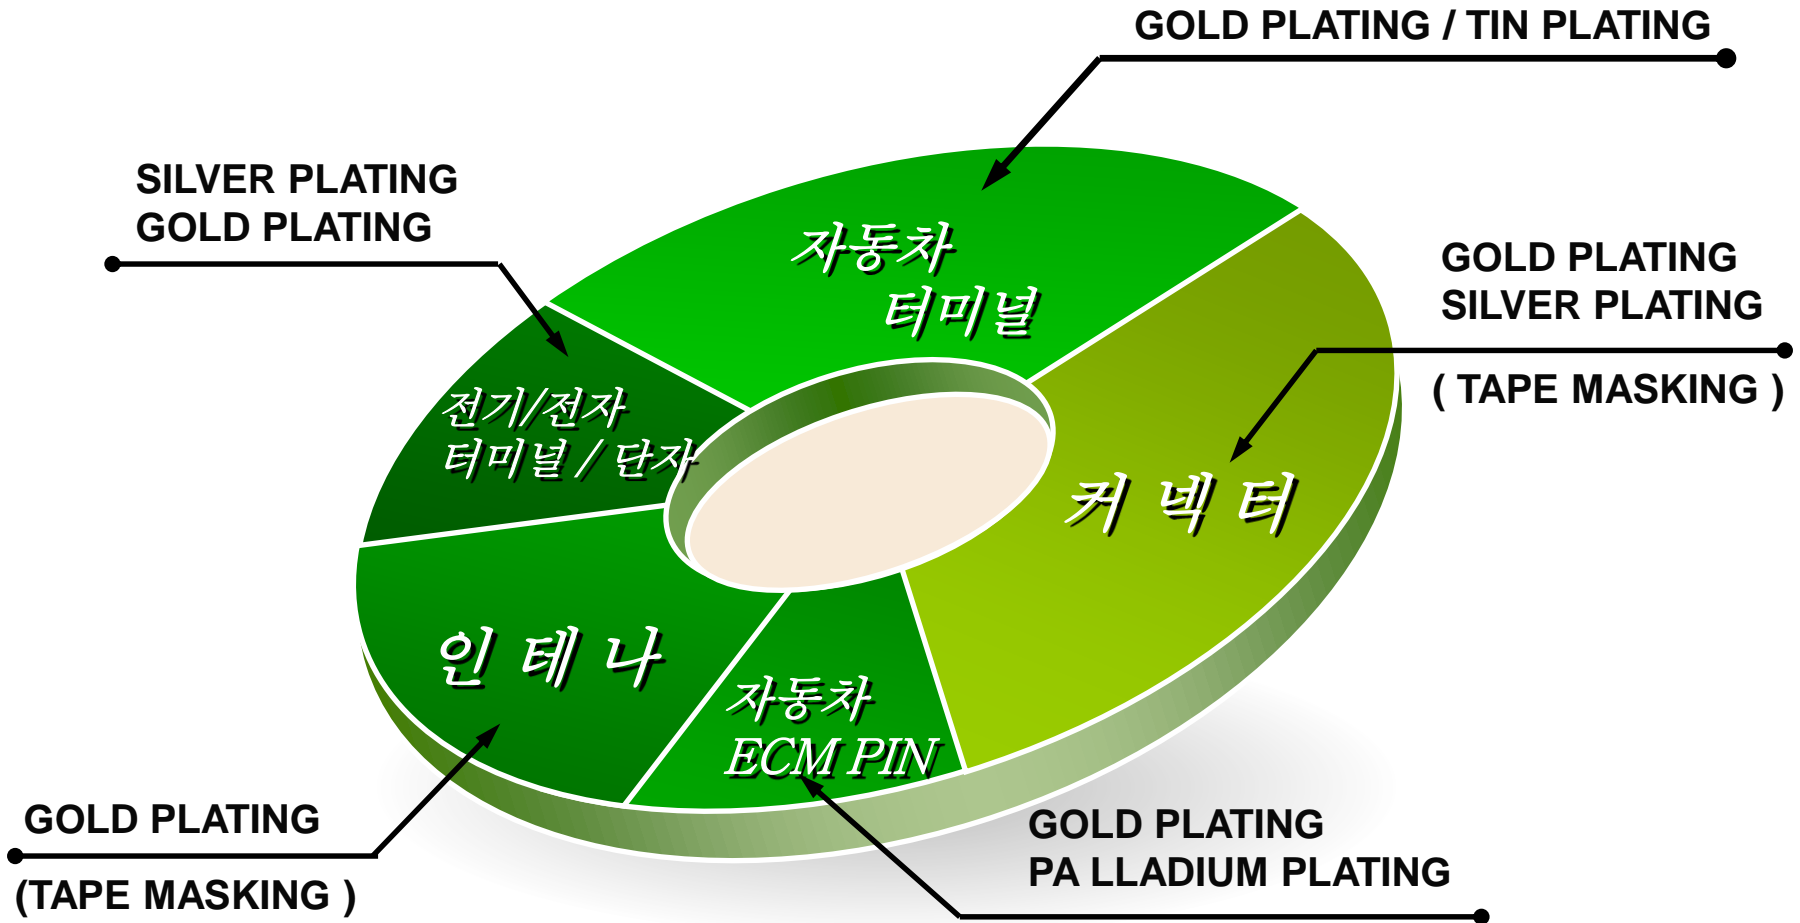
GOLD PLATING / TIN PLATING

SILVER PLATING
GOLD PLATING

자동차
터미널

GOLD PLATING
SILVER PLATING

( TAPE MASKING )

전기/전자
터미널 / 단자

커 넥 터

인 테 나

자동차
ECM PIN

GOLD PLATING

(TAPE MASKING )

GOLD PLATING
PA LLADIUM PLATING